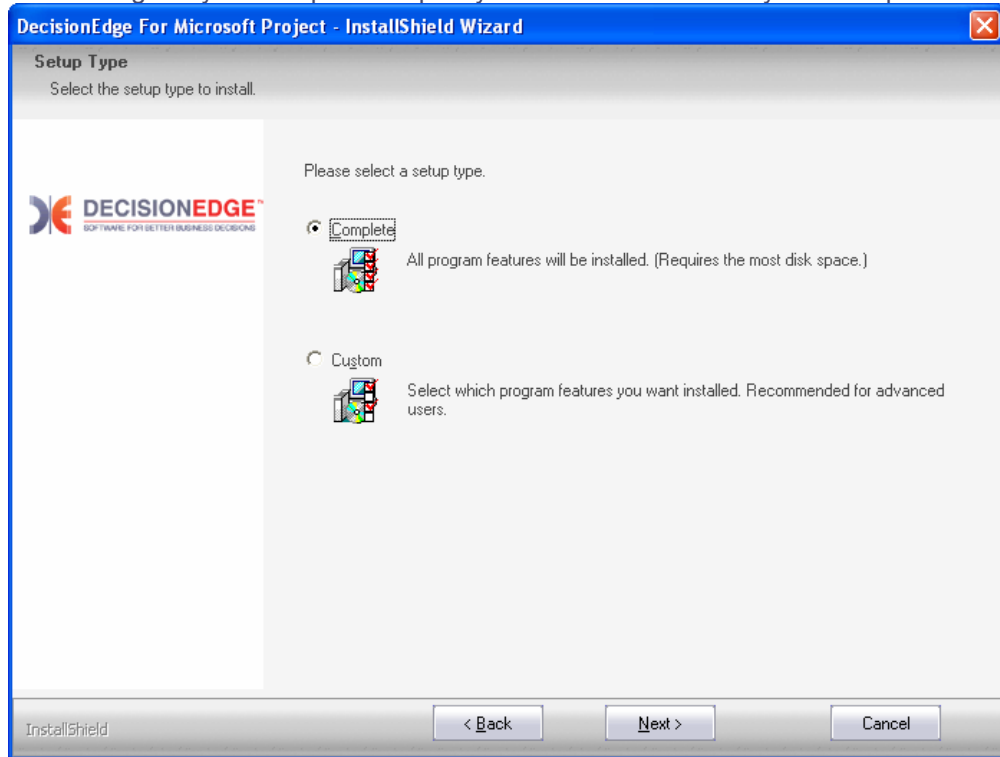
DecisionEdge For Microsoft Project - InstallShield Wizard

Setup Type
Select the setup type to install.

DECISIONEDGE™
SOFTWARE FOR BETTER BUSINESS DECISIONS

Please select a setup type.

Complete
All program features will be installed. (Requires the most disk space.)

Custom
Select which program features you want installed. Recommended for advanced users.

InstallShield

< Back

Next >

Cancel